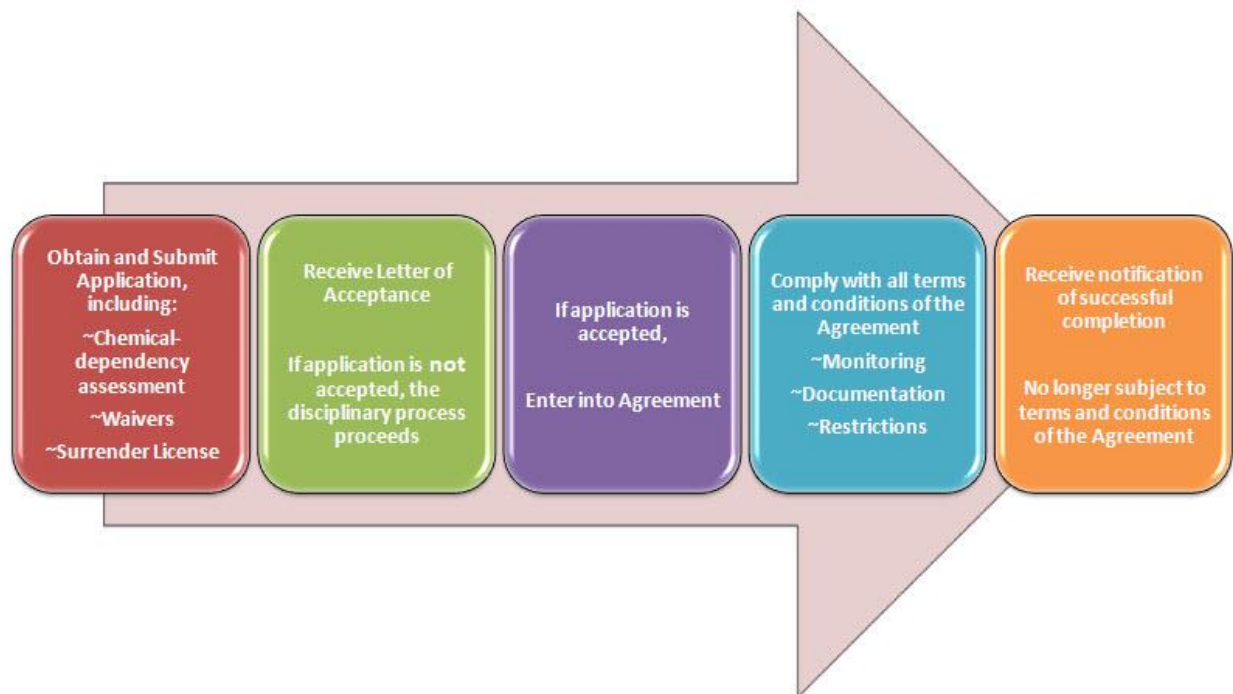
Obtain and Submit Application, including:

~Chemical-dependency assessment

~Waivers

~Surrender License

Receive Letter of Acceptance

If application is not accepted, the disciplinary process proceeds

If application is accepted,

Enter into Agreement

Comply with all terms and conditions of the Agreement

~Monitoring

~Documentation

~Restrictions

Receive notification of successful completion

No longer subject to terms and conditions of the Agreement